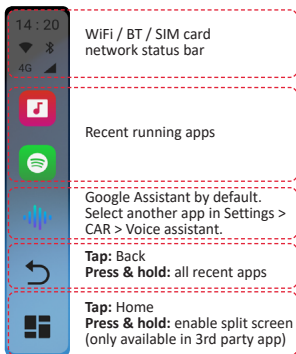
14 : 20

4G

WiFi / BT / SIM card network status bar

Recent running apps

Google Assistant by default. Select another app in Settings > CAR > Voice assistant.

**Tap:** Back
**Press & hold:** all recent apps

**Tap:** Home
**Press & hold:** enable split screen (only available in 3rd party app)